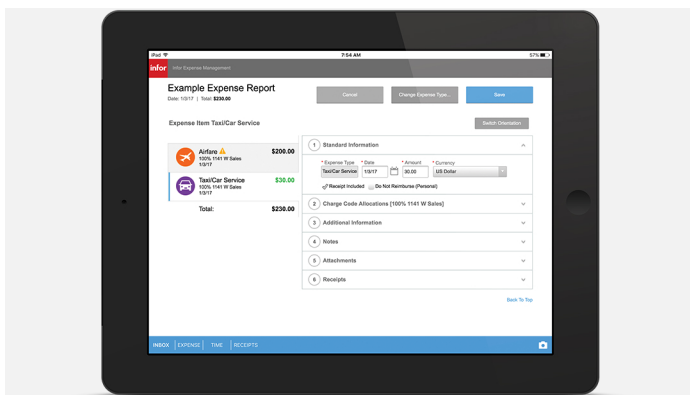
iPad
7:54 AM
57%

infor Infor Expense Management

Example Expense Report
Date: 1/3/17 | Total: $230.00

Cancel
Change Expense Type...
Save

Expense Item Taxi/Car Service

Switch Orientation

Airfare
100% 1141 W Sales
1/3/17
$200.00

Taxi/Car Service
100% 1141 W Sales
1/3/17
$30.00

Total: $230.00

1 Standard Information

* Expense Type
Taxi/Car Service
* Date
1/3/17
* Amount
30.00
* Currency
US Dollar

Receipt Included
Do Not Reimburse (Personal)

2 Charge Code Allocations [100% 1141 W Sales]

3 Additional Information

4 Notes

5 Attachments

6 Receipts

Back To Top

INBOX | EXPENSE | TIME | RECEIPTS